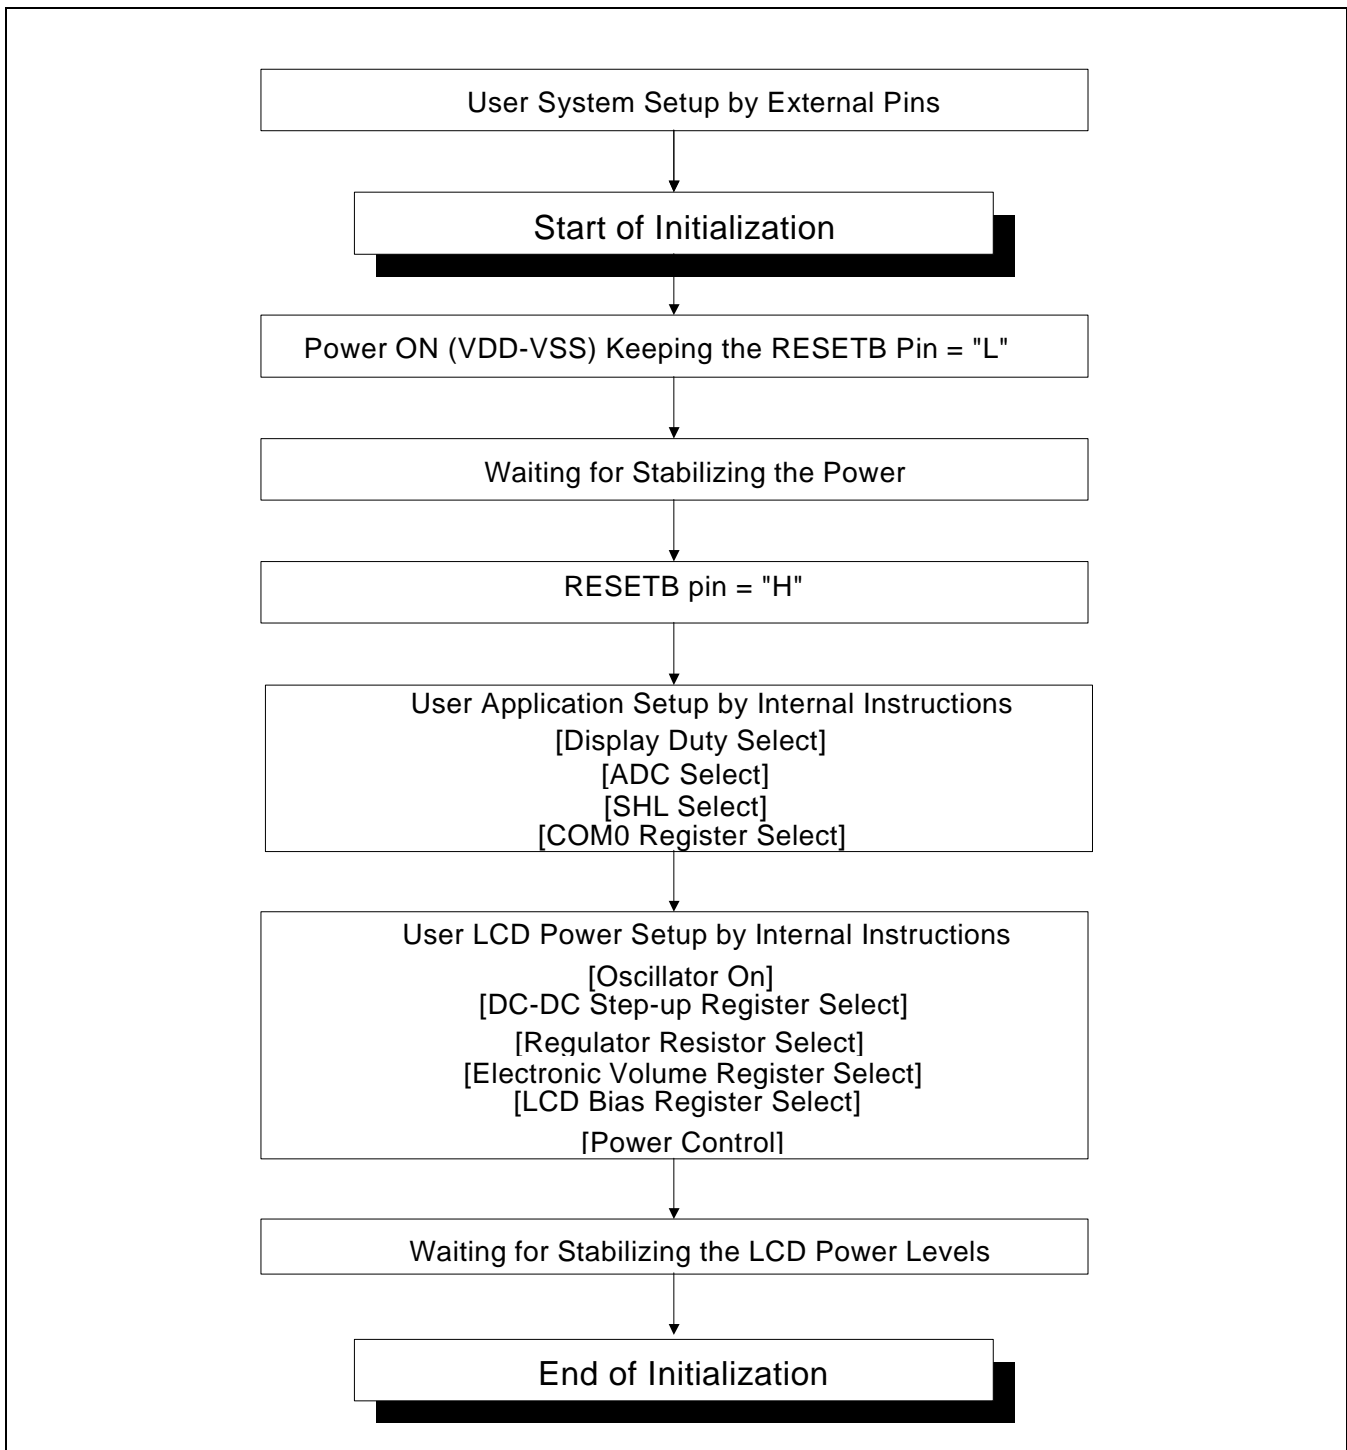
User System Setup by External Pins

Start of Initialization

Power ON (VDD-VSS) Keeping the RESETB Pin = "L"

Waiting for Stabilizing the Power

RESETB pin = "H"

User Application Setup by Internal Instructions
[Display Duty Select]
[ADC Select]
[SHL Select]
[COM0 Register Select]

User LCD Power Setup by Internal Instructions
[Oscillator On]
[DC-DC Step-up Register Select]
[Regulator Resistor Select]
[Electronic Volume Register Select]
[LCD Bias Register Select]
[Power Control]

Waiting for Stabilizing the LCD Power Levels

End of Initialization